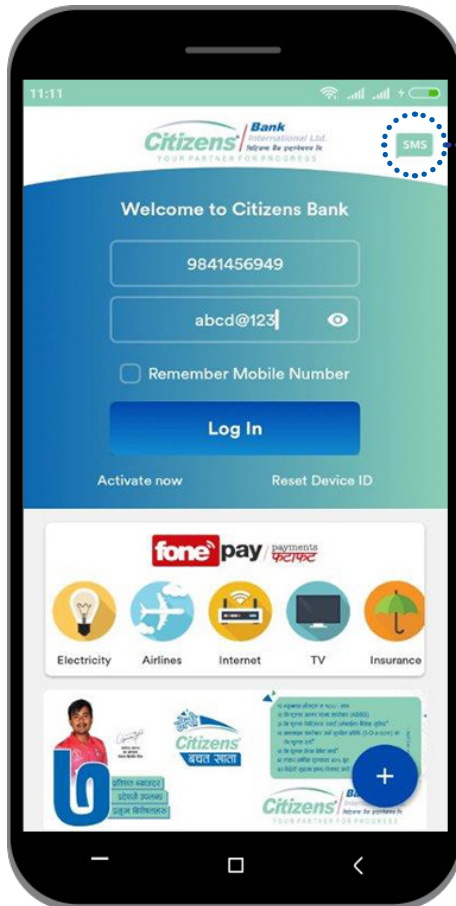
11:11

Citizens Bank International Ltd.
सिटिजन्स बैंक इन्टरनेशनल लि.
YOUR PARTNER FOR PROGRESS

SMS

Welcome to Citizens Bank

9841456949

abcd@123

Remember Mobile Number

Log In

Activate now

Reset Device ID

fone pay payments फोनपे

Electricity

Airlines

Internet

TV

Insurance

Citizens बचत खाता

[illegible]

Citizens
YOUR PARTNER FOR PROGRESS

+